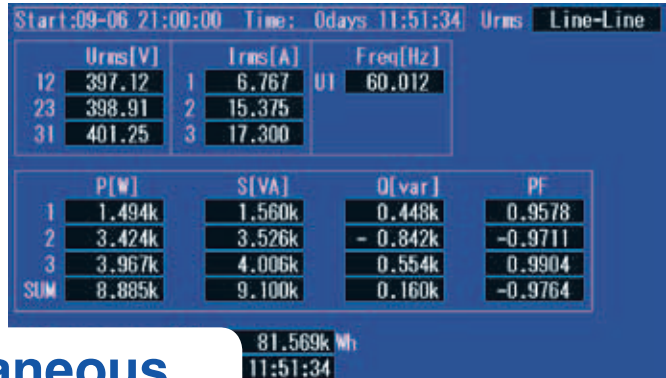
Start:09-06 21:00:00 Time: 0days 11:51:34 Urms Line-Line

| | Urms[V] | | Irms[A] | | Freq[Hz] |
|---|---|---|---|---|---|
| 12 | 397.12 | 1 | 6.767 | U1 | 60.012 |
| 23 | 398.91 | 2 | 15.375 | | |
| 31 | 401.25 | 3 | 17.300 | | |

| | P[W] | S[VA] | Q[var] | PF |
|---|---|---|---|---|
| 1 | 1.494k | 1.560k | 0.448k | 0.9578 |
| 2 | 3.424k | 3.526k | - 0.842k | -0.9711 |
| 3 | 3.967k | 4.006k | 0.554k | 0.9904 |
| SUM | 8.885k | 9.100k | 0.160k | -0.9764 |

81.569k Wh
11:51:34

aneous